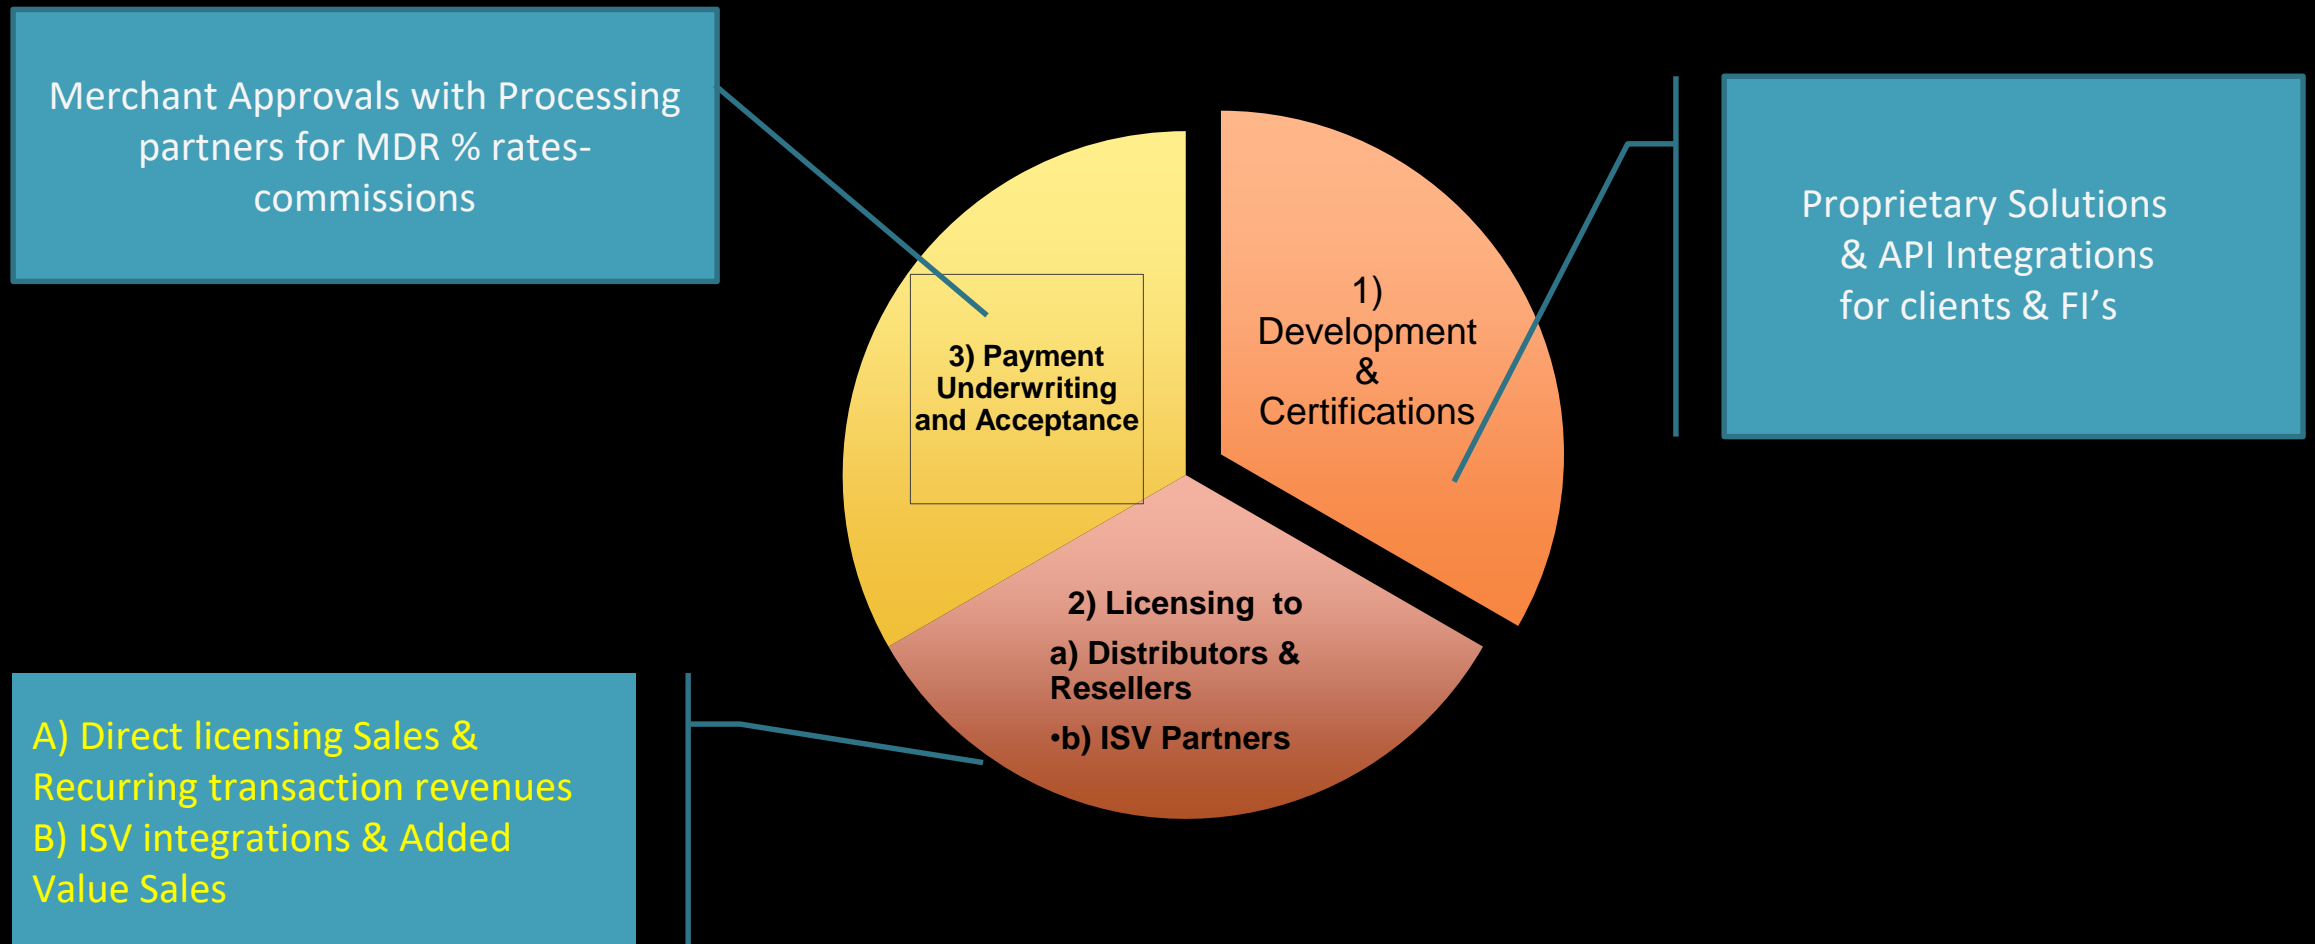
Merchant Approvals with Processing partners for MDR % rates-commissions

3) Payment Underwriting and Acceptance

1) Development & Certifications

Proprietary Solutions & API Integrations for clients & FI’s

2) Licensing to

a) Distributors & Resellers

•b) ISV Partners

A) Direct licensing Sales & Recurring transaction revenues
B) ISV integrations & Added Value Sales